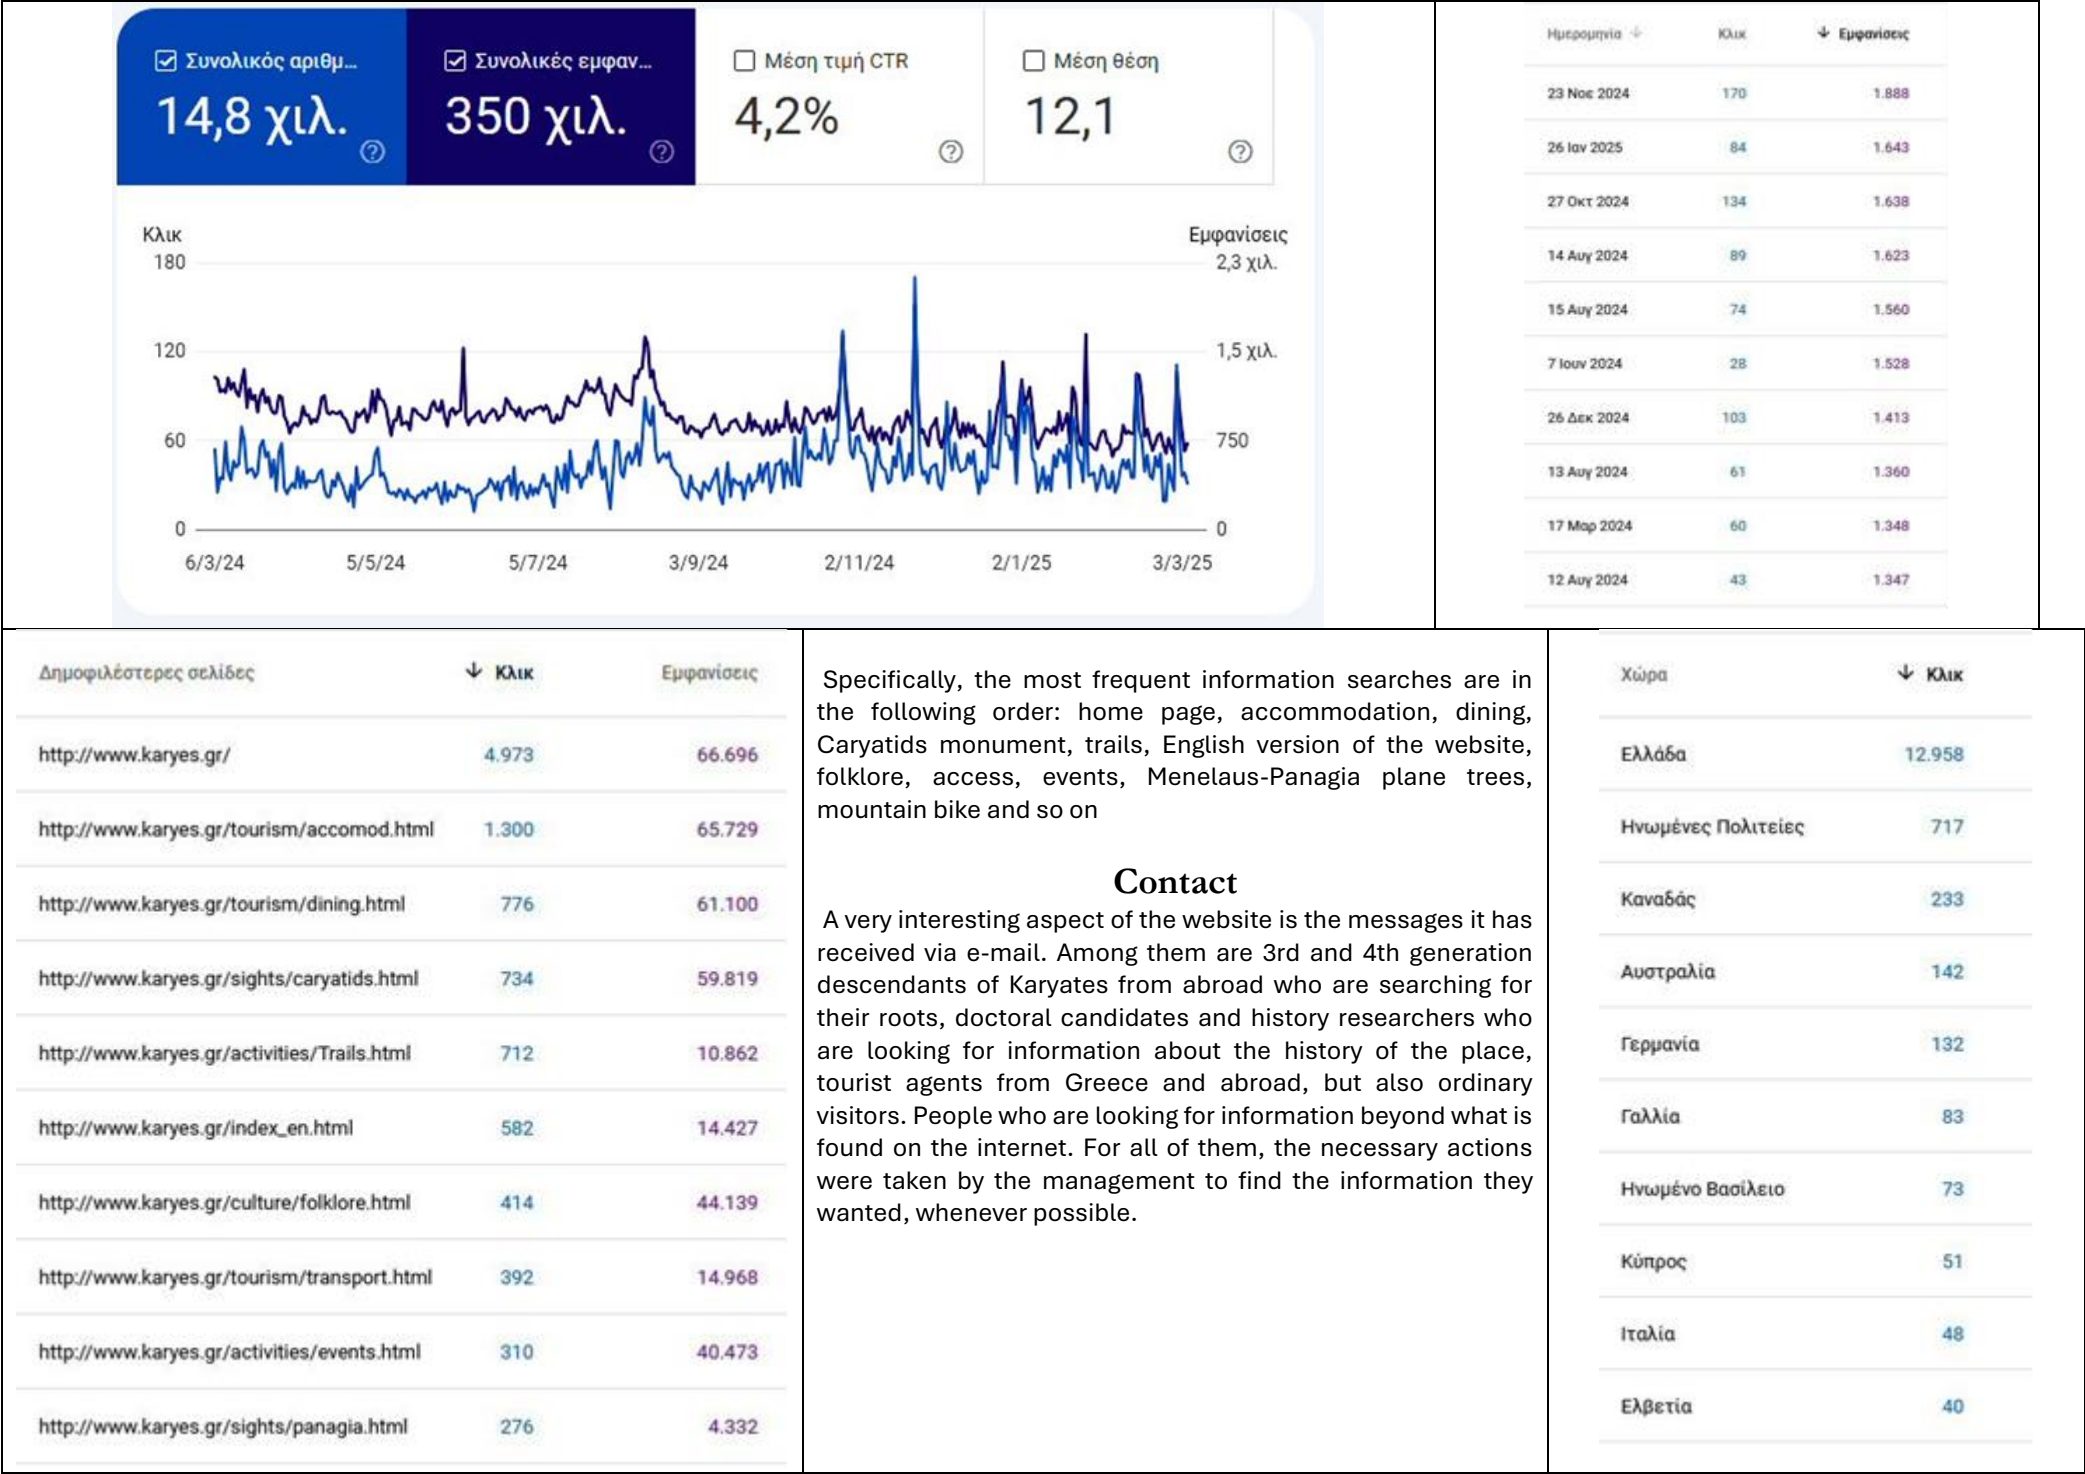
☑ Συνολικός αριθμ...
14,8 χιλ.

☑ Συνολικές εμφαν...
350 χιλ.

☐ Μέση τιμή CTR
4,2%

☐ Μέση θέση
12,1

Κλικ
180
120
60
0

Εμφανίσεις
2,3 χιλ.
1,5 χιλ.
750
0

6/3/24 5/5/24 5/7/24 3/9/24 2/11/24 2/1/25 3/3/25

| Ημερομηνία | Κλικ | ↓ Εμφανίσεις |
|---|---|---|
| 23 Νοε 2024 | 170 | 1.888 |
| 26 Ιαν 2025 | 84 | 1.643 |
| 27 Οκτ 2024 | 134 | 1.638 |
| 14 Αυγ 2024 | 89 | 1.623 |
| 15 Αυγ 2024 | 74 | 1.560 |
| 7 Ιουν 2024 | 28 | 1.528 |
| 26 Δεκ 2024 | 103 | 1.413 |
| 13 Αυγ 2024 | 61 | 1.360 |
| 17 Μαρ 2024 | 60 | 1.348 |
| 12 Αυγ 2024 | 43 | 1.347 |

| Δημοφιλέστερες σελίδες | ↓ Κλικ | Εμφανίσεις |
|---|---|---|
| http://www.karyes.gr/ | 4.973 | 66.696 |
| http://www.karyes.gr/tourism/accomod.html | 1.300 | 65.729 |
| http://www.karyes.gr/tourism/dining.html | 776 | 61.100 |
| http://www.karyes.gr/sights/caryatids.html | 734 | 59.819 |
| http://www.karyes.gr/activities/Trails.html | 712 | 10.862 |
| http://www.karyes.gr/index_en.html | 582 | 14.427 |
| http://www.karyes.gr/culture/folklore.html | 414 | 44.139 |
| http://www.karyes.gr/tourism/transport.html | 392 | 14.968 |
| http://www.karyes.gr/activities/events.html | 310 | 40.473 |
| http://www.karyes.gr/sights/panagia.html | 276 | 4.332 |

Specifically, the most frequent information searches are in the following order: home page, accommodation, dining, Caryatids monument, trails, English version of the website, folklore, access, events, Menelaus-Panagia plane trees, mountain bike and so on

Contact

A very interesting aspect of the website is the messages it has received via e-mail. Among them are 3rd and 4th generation descendants of Karyates from abroad who are searching for their roots, doctoral candidates and history researchers who are looking for information about the history of the place, tourist agents from Greece and abroad, but also ordinary visitors. People who are looking for information beyond what is found on the internet. For all of them, the necessary actions were taken by the management to find the information they wanted, whenever possible.

| Χώρα | ↓ Κλικ |
|---|---|
| Ελλάδα | 12.958 |
| Ηνωμένες Πολιτείες | 717 |
| Καναδάς | 233 |
| Αυστραλία | 142 |
| Γερμανία | 132 |
| Γαλλία | 83 |
| Ηνωμένο Βασίλειο | 73 |
| Κύπρος | 51 |
| Ιταλία | 48 |
| Ελβετία | 40 |